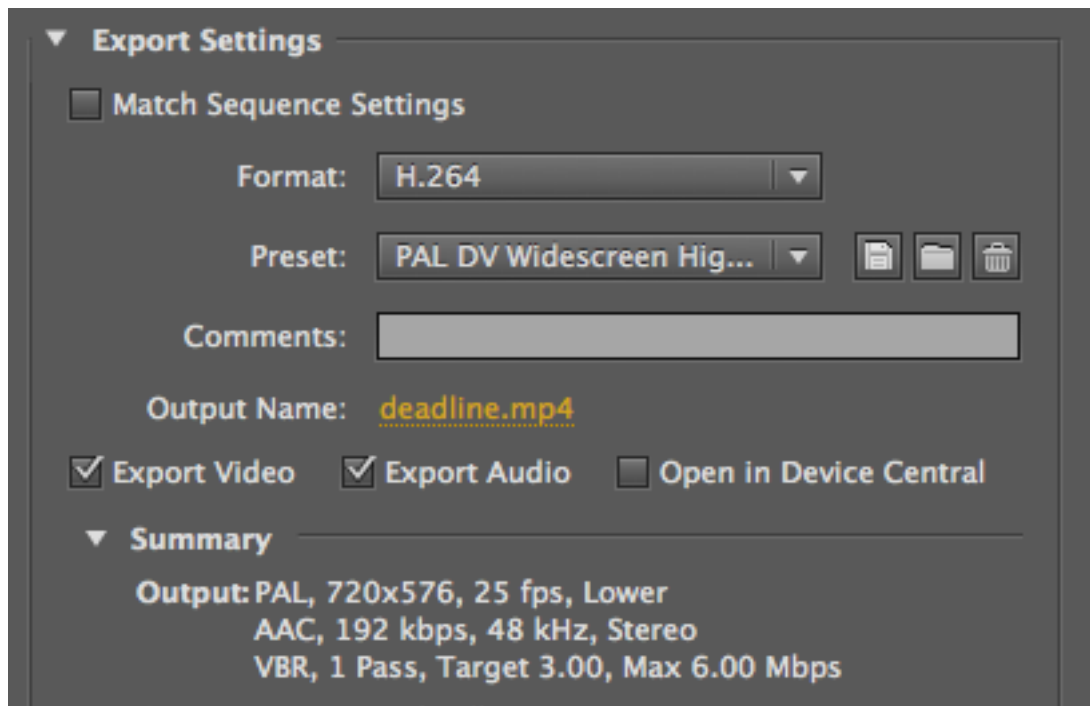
Export Settings

Match Sequence Settings

Format: H.264

Preset: PAL DV Widescreen Hig...

Comments:

Output Name: deadline.mp4

Export Video Export Audio Open in Device Central

Summary

Output: PAL, 720x576, 25 fps, Lower
AAC, 192 kbps, 48 kHz, Stereo
VBR, 1 Pass, Target 3.00, Max 6.00 Mbps